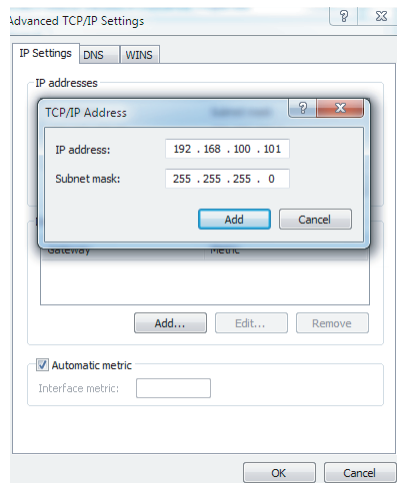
Advanced TCP/IP Settings

?

IP Settings DNS WINS

IP addresses

TCP/IP Address

?

IP address: 192 . 168 . 100 . 101

Subnet mask: 255 . 255 . 255 . 0

Add Cancel

Gateway Metric

Add... Edit... Remove

Automatic metric

Interface metric:

OK Cancel